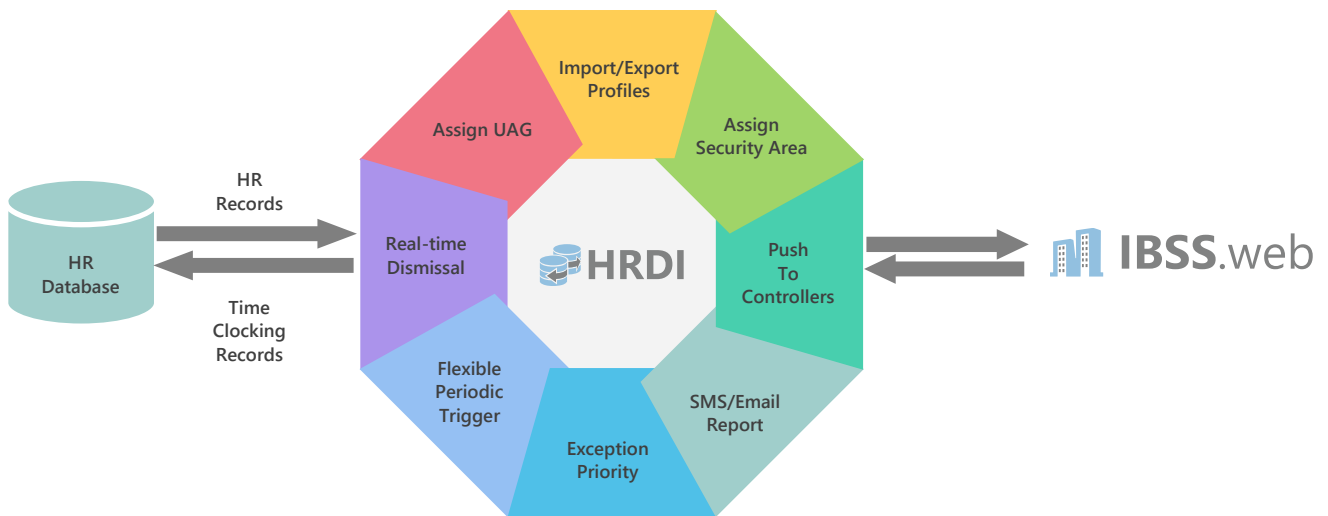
HR Database

HR Records

Time Clocking Records

Import/Export Profiles

Assign UAG

Assign Security Area

Real-time Dismissal

HRDI

Push To Controllers

Flexible Periodic Trigger

SMS/Email Report

Exception Priority

IBSS.web